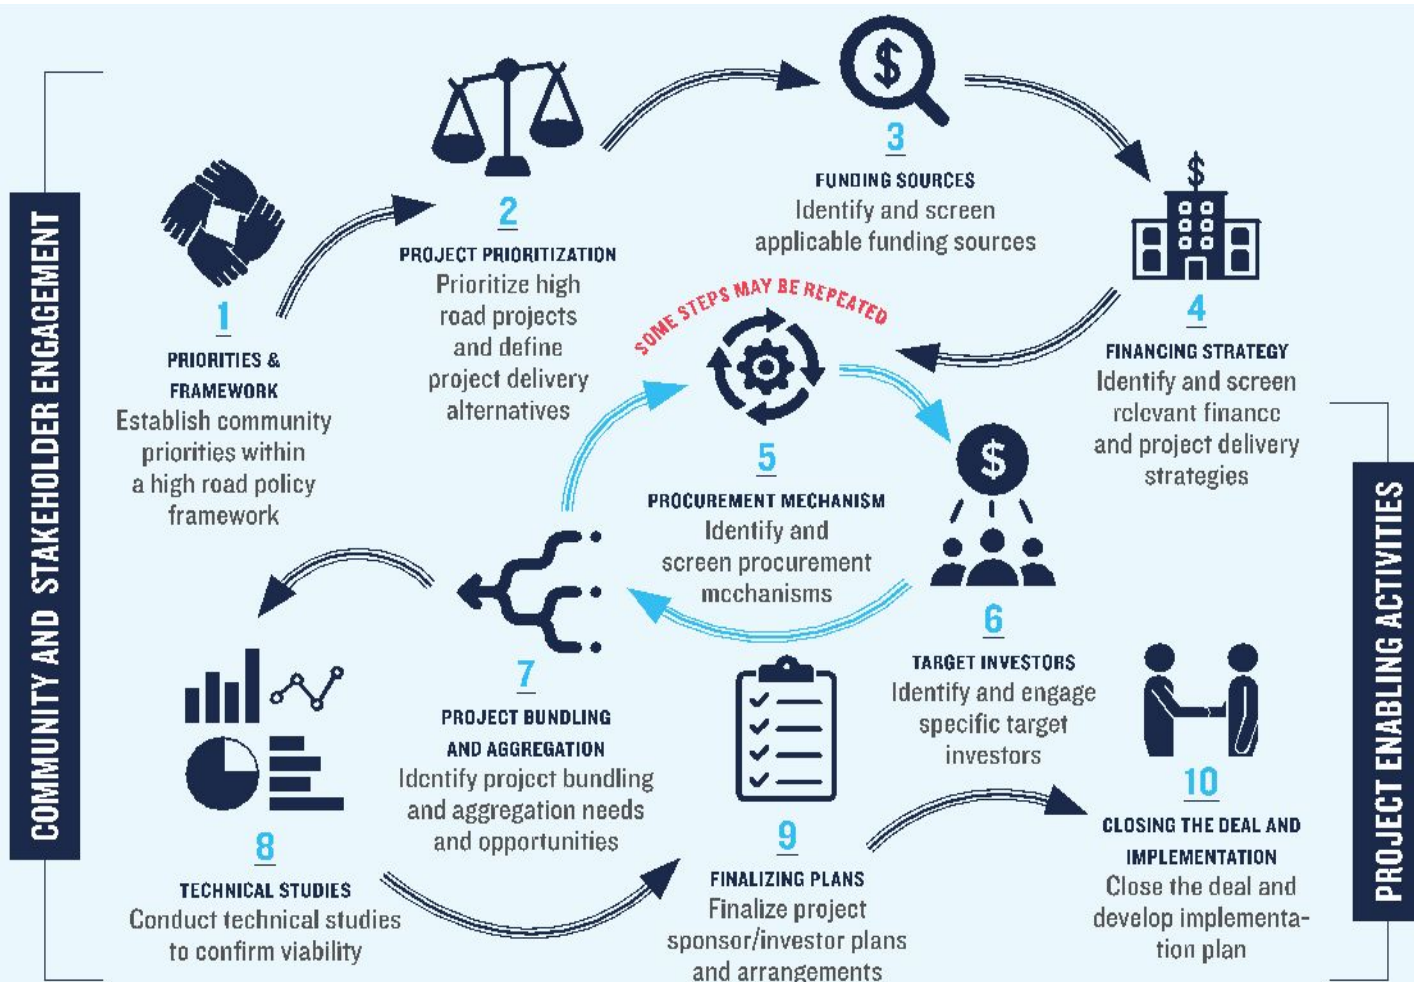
COMMUNITY AND STAKEHOLDER ENGAGEMENT

1
PRIORITIES & FRAMEWORK
Establish community priorities within a high road policy framework

2
PROJECT PRIORITIZATION
Prioritize high road projects and define project delivery alternatives

3
FUNDING SOURCES
Identify and screen applicable funding sources

4
FINANCING STRATEGY
Identify and screen relevant finance and project delivery strategies

SOME STEPS MAY BE REPEATED

5
PROCUREMENT MECHANISM
Identify and screen procurement mechanisms

6
TARGET INVESTORS
Identify and engage specific target investors

7
PROJECT BUNDLING AND AGGREGATION
Identify project bundling and aggregation needs and opportunities

8
TECHNICAL STUDIES
Conduct technical studies to confirm viability

9
FINALIZING PLANS
Finalize project sponsor/investor plans and arrangements

10
CLOSING THE DEAL AND IMPLEMENTATION
Close the deal and develop implementation plan

PROJECT ENABLING ACTIVITIES